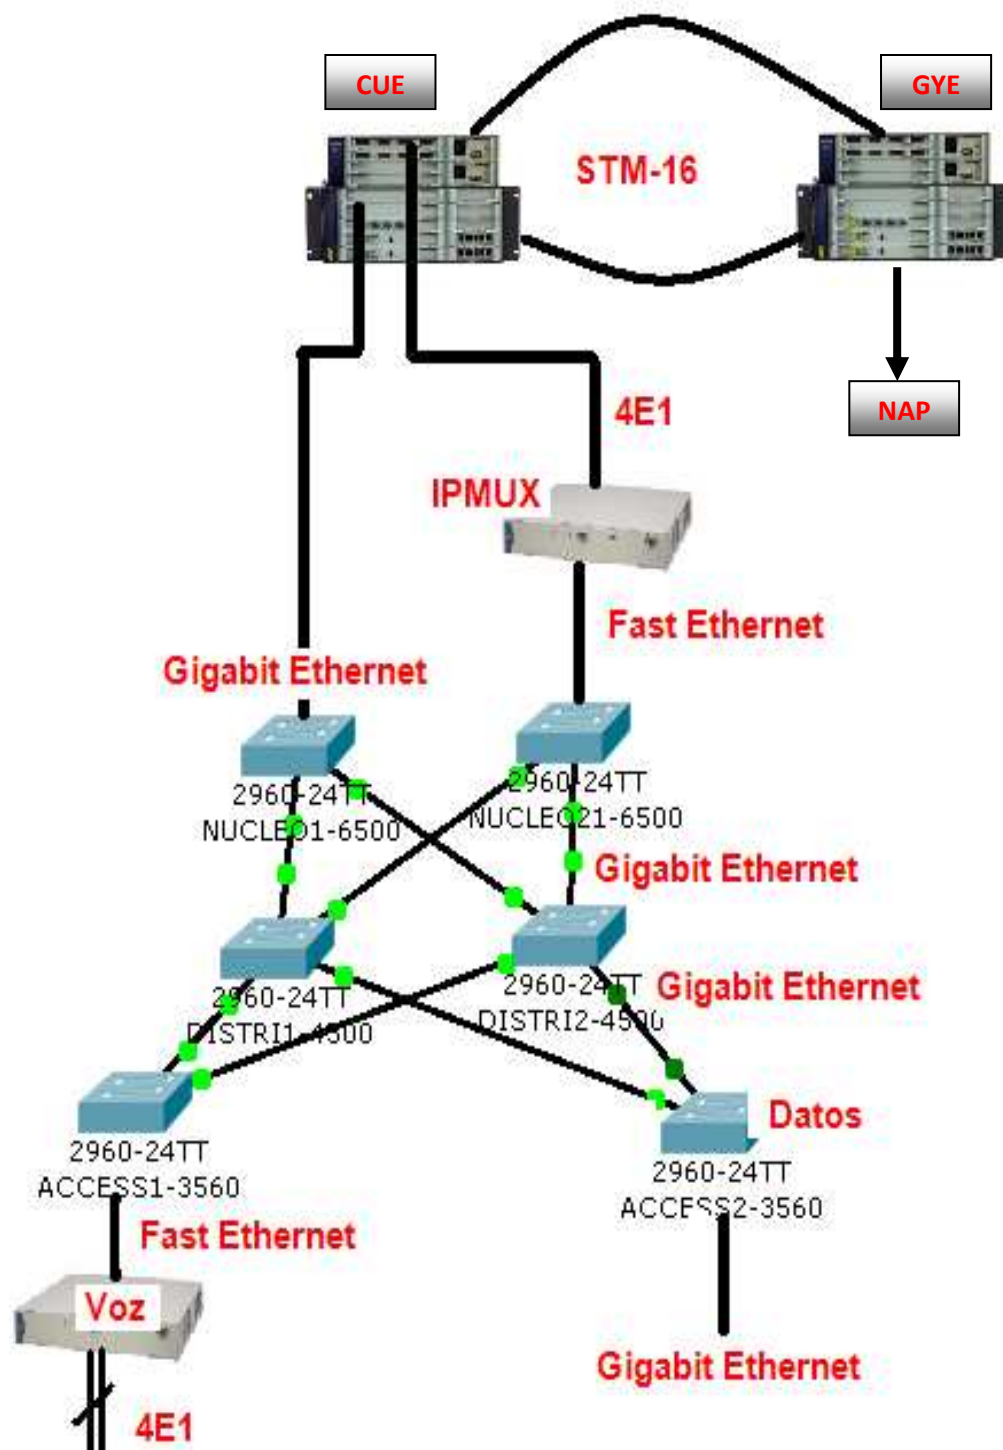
CUE
GYE
STM-16
NAP
4E1
IPMUX
Fast Ethernet
Gigabit Ethernet
2960-24TT
NUCLEO1-6500
2960-24TT
NUCLEO21-6500
Gigabit Ethernet
2960-24TT
DISTRI1-4500
2960-24TT
DISTRI2-4500
Gigabit Ethernet
Datos
2960-24TT
ACCESS1-3560
2960-24TT
ACCESS2-3560
Fast Ethernet
Voz
Gigabit Ethernet
4E1